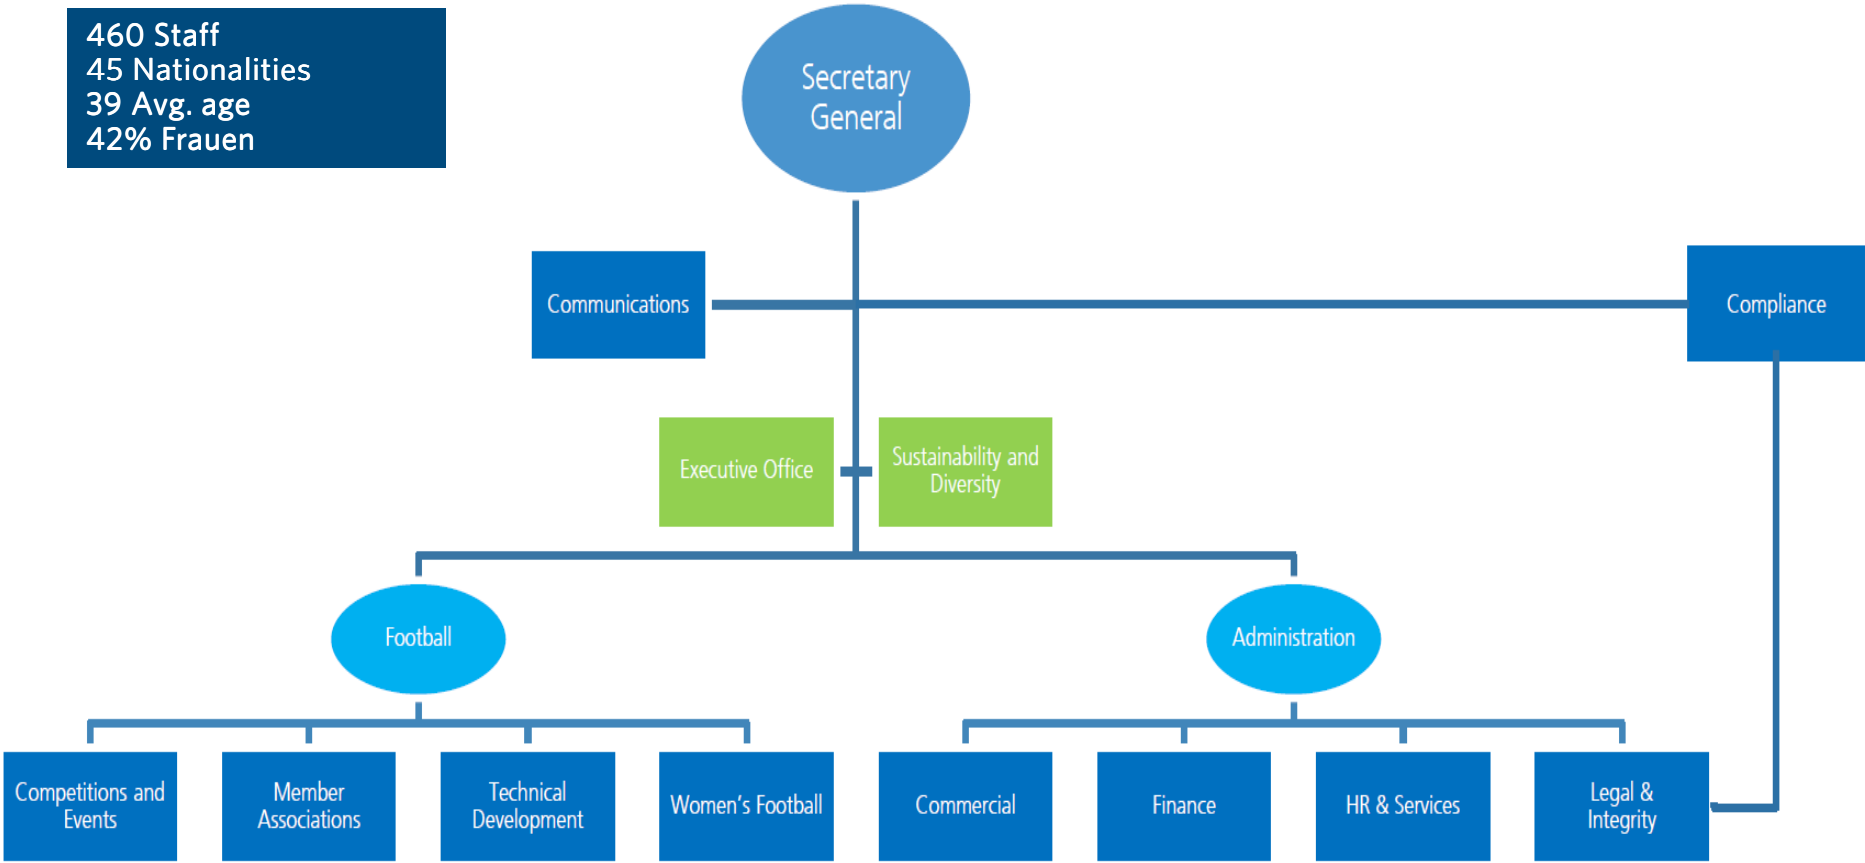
460 Staff
45 Nationalities
39 Avg. age
42% Frauen

Secretary General

Communications

Compliance

Executive Office

Sustainability and Diversity

Football

Administration

Competitions and Events

Member Associations

Technical Development

Women's Football

Commercial

Finance

HR & Services

Legal & Integrity